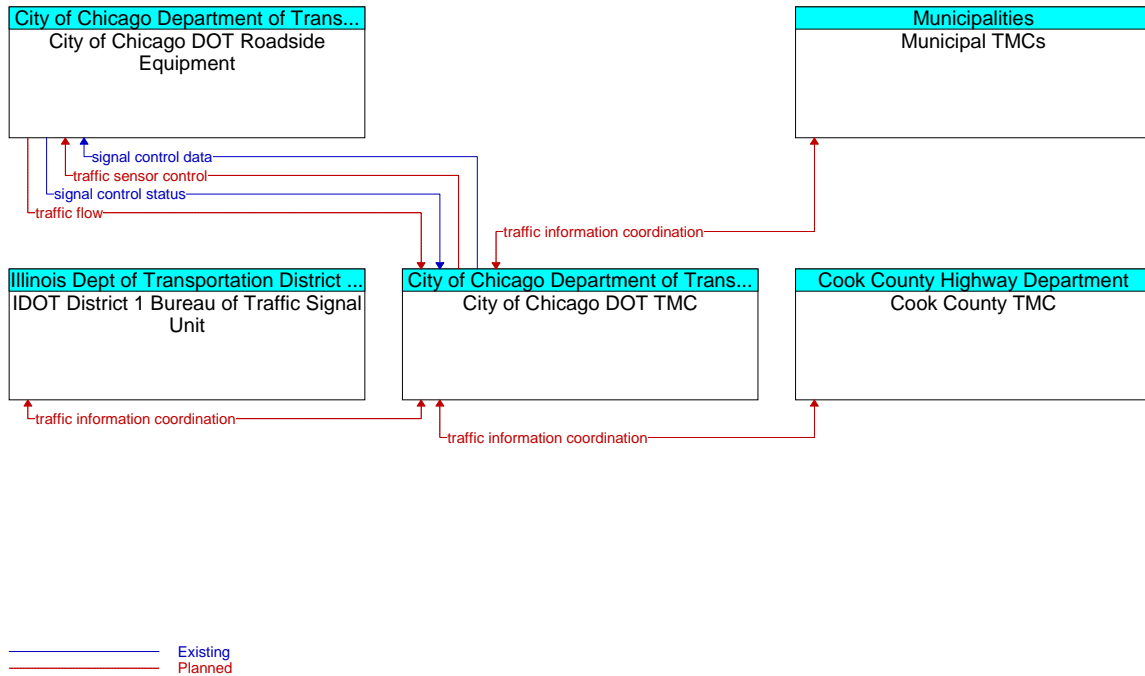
City of Chicago Department of Trans...
City of Chicago DOT Roadside Equipment

Municipalities
Municipal TMCs

signal control data
traffic sensor control
signal control status
traffic flow

traffic information coordination

Illinois Dept of Transportation District ...
IDOT District 1 Bureau of Traffic Signal Unit

City of Chicago Department of Trans...
City of Chicago DOT TMC

Cook County Highway Department
Cook County TMC

traffic information coordination

traffic information coordination

Existing
Planned